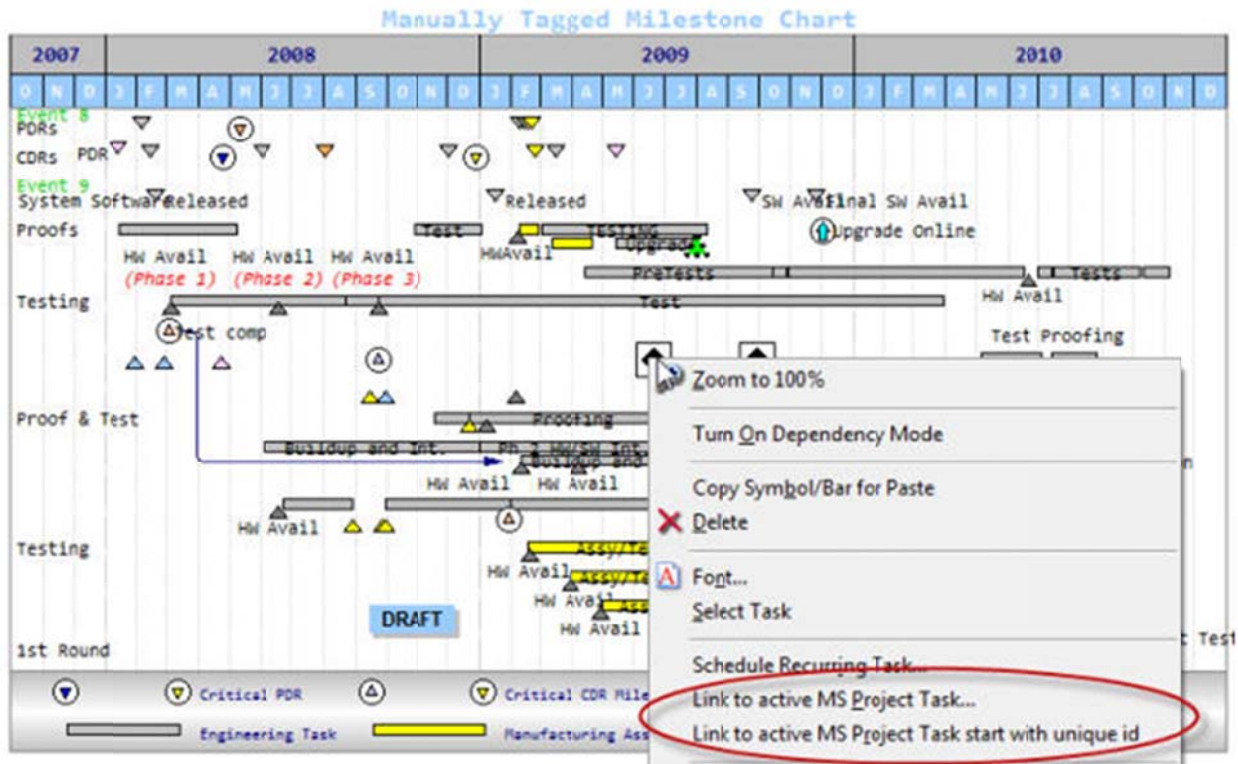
Manually Tagged Milestone Chart

| 2007 | 2008 | 2009 | 2010 |
|---|---|---|---|

O N D J F M A M J J A S O N D J F M A M J J A S O N D J F M A M J J A S O N D

Event 8
PDRs
CDRs PDR
Event 9
System Software Released
Released
SW Avail
Final SW Avail
Proofs
Test
TESTING
Upgrade
Upgrade Online
HW Avail (Phase 1)
HW Avail (Phase 2)
HW Avail (Phase 3)
HWAvail
Pretests
Tests
Testing
Test
HW Avail
Test comp
Test Proofing
Proof & Test
Proofing
Buildup and Int.
Ph 2 HW/SW Int
Buildup and
HW Avail
HW Avail
HW Avail
Testing
Assy/Te
HW Avail
Assy/Te
HW Avail
Ass
HW Avail
DRAFT
1st Round
t Test

Critical PDR
Critical CDR Mile
Engineering Task
Manufacturing Ass

Zoom to 100%
Turn On Dependency Mode
Copy Symbol/Bar for Paste
Delete
Font...
Select Task
Schedule Recurring Task...
Link to active MS Project Task...
Link to active MS Project Task start with unique id